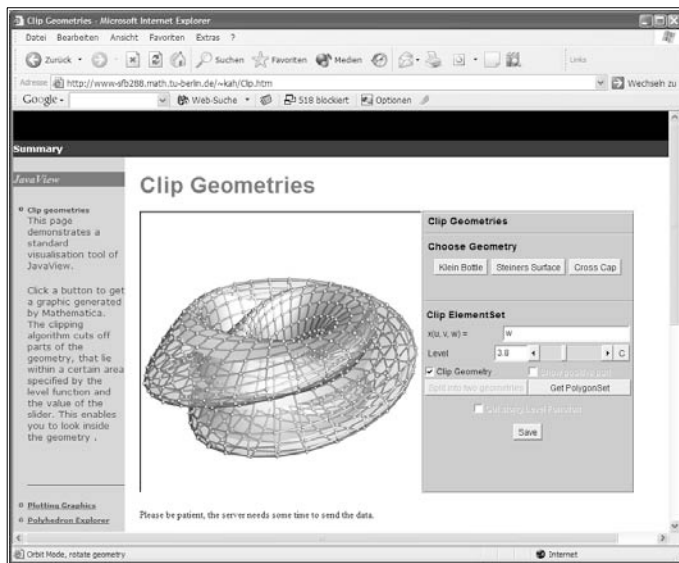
Clip Geometries - Microsoft Internet Explorer

Datei Bearbeiten Ansicht Favoriten Extras ?

Zurück · Suchen Favoriten Medien

Links

Adresse http://www-sfb288.math.tu-berlin.de/~kah/Clip.htm

Wechseln zu

Google · Web-Suche · 518 blockiert Optionen

Summary

JavaView

Clip geometries
This page demonstrates a standard visualisation tool of JavaView.

Click a button to get a graphic generated by Mathematica. The clipping algorithm cuts off parts of the geometry, that lie within a certain area specified by the level function and the value of the slider. This enables you to look inside the geometry .

Plotting Graphics
Polyhedron Explorer

Clip Geometries

Clip Geometries

Choose Geometry

Klein Bottle Steiners Surface Cross Cap

Clip ElementSet

x(u, v, w) = w

Level 3.8 C

Clip Geometry Show positive part

Split into two geometries Get PolygonSet

Get abs(*) Level Function

Save

Please be patient, the server needs some time to send the data.

Orbit Mode, rotate geometry

Internet